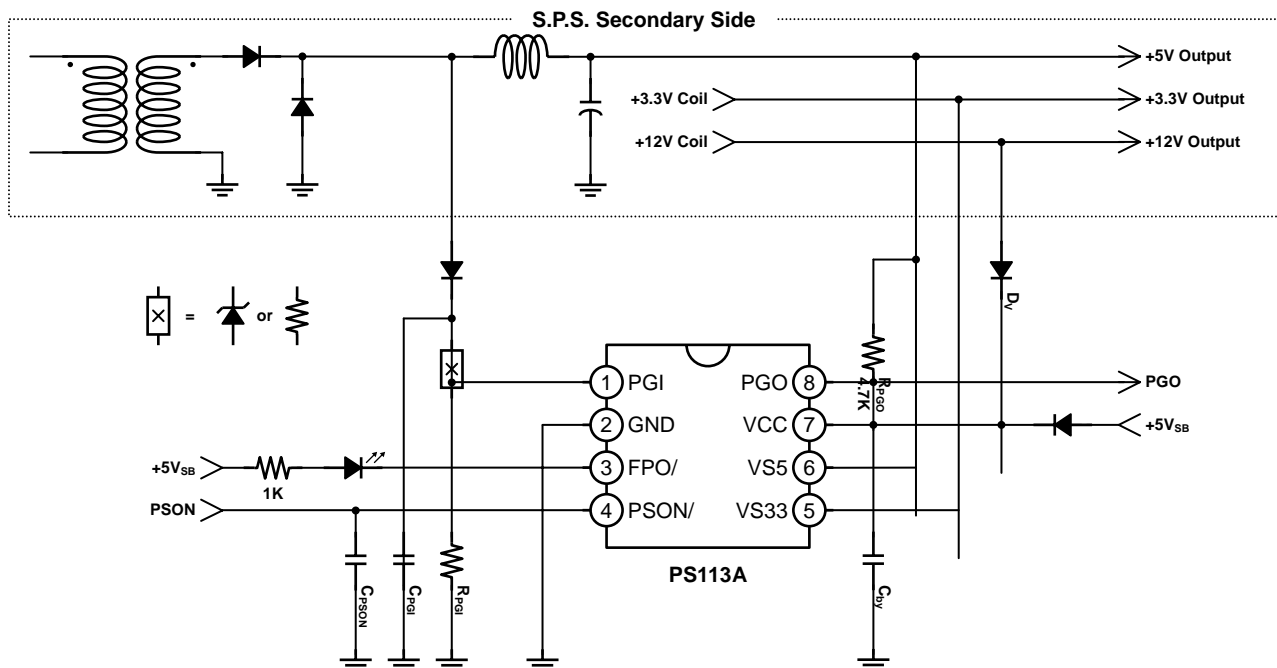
S.P.S. Secondary Side

+5V Output

+3.3V Coil

+3.3V Output

+12V Coil

+12V Output

= or

$D_V$

$R_{PGO}$ 4.7K

1 PGI

PGO 8

PGO

2 GND

VCC 7

$+5V_{SB}$

$+5V_{SB}$

3 FPO/

VS5 6

1K

PSON

4 PSON/

VS33 5

PS113A

$C_{PSON}$

$C_{PGI}$

$R_{PGI}$

$C_{by}$